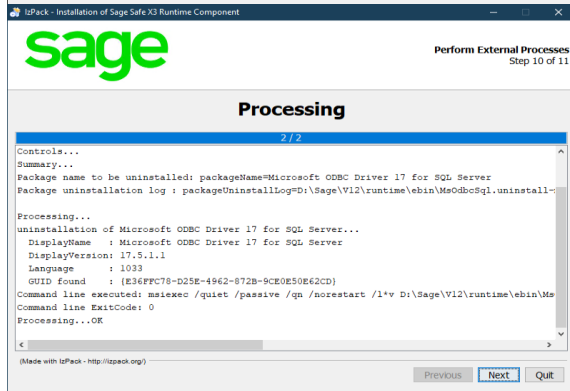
IzPack - Installation of Sage Safe X3 Runtime Component

sage

Perform External Processes
Step 10 of 11

Processing

2 / 2

Controls...
Summary...
Package name to be uninstalled: packageName=Microsoft ODBC Driver 17 for SQL Server
Package uninstallation log : packageUninstallLog=D:\Sage\V12\runtime\ebin\MsOdbcSql.uninstall-

Processing...
uninstallation of Microsoft ODBC Driver 17 for SQL Server...
DisplayName : Microsoft ODBC Driver 17 for SQL Server
DisplayVersion: 17.5.1.1
Language : 1033
GUID found : {E36FFC78-D25E-4962-872B-9CE0E50E62CD}
Command line executed: msiexec /quiet /passive /qn /norestart /l*v D:\Sage\V12\runtime\ebin\Ms
Command line ExitCode: 0
Processing...OK

(Made with IzPack - http://izpack.org/)

Previous Next Quit